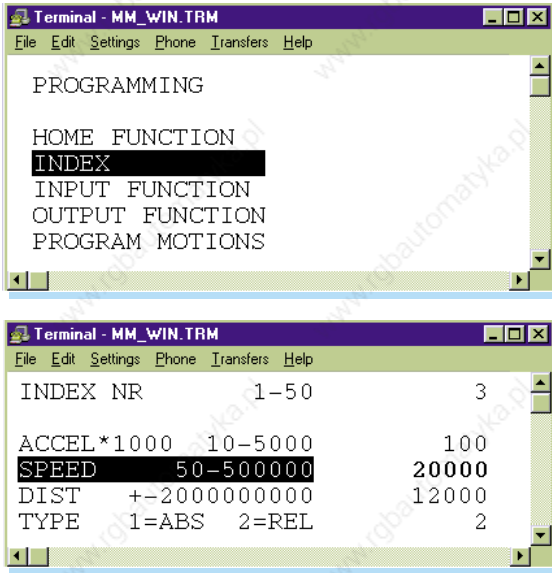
Terminal - MM_WIN.TRM
File Edit Settings Phone Transfers Help

PROGRAMMING

HOME FUNCTION
INDEX
INPUT FUNCTION
OUTPUT FUNCTION
PROGRAM MOTIONS

Terminal - MM_WIN.TRM
File Edit Settings Phone Transfers Help

INDEX NR 1-50 3

ACCEL*1000 10-5000 100
SPEED 50-500000 20000
DIST +-2000000000 12000
TYPE 1=ABS 2=REL 2

www.rgbautomatyka.pl